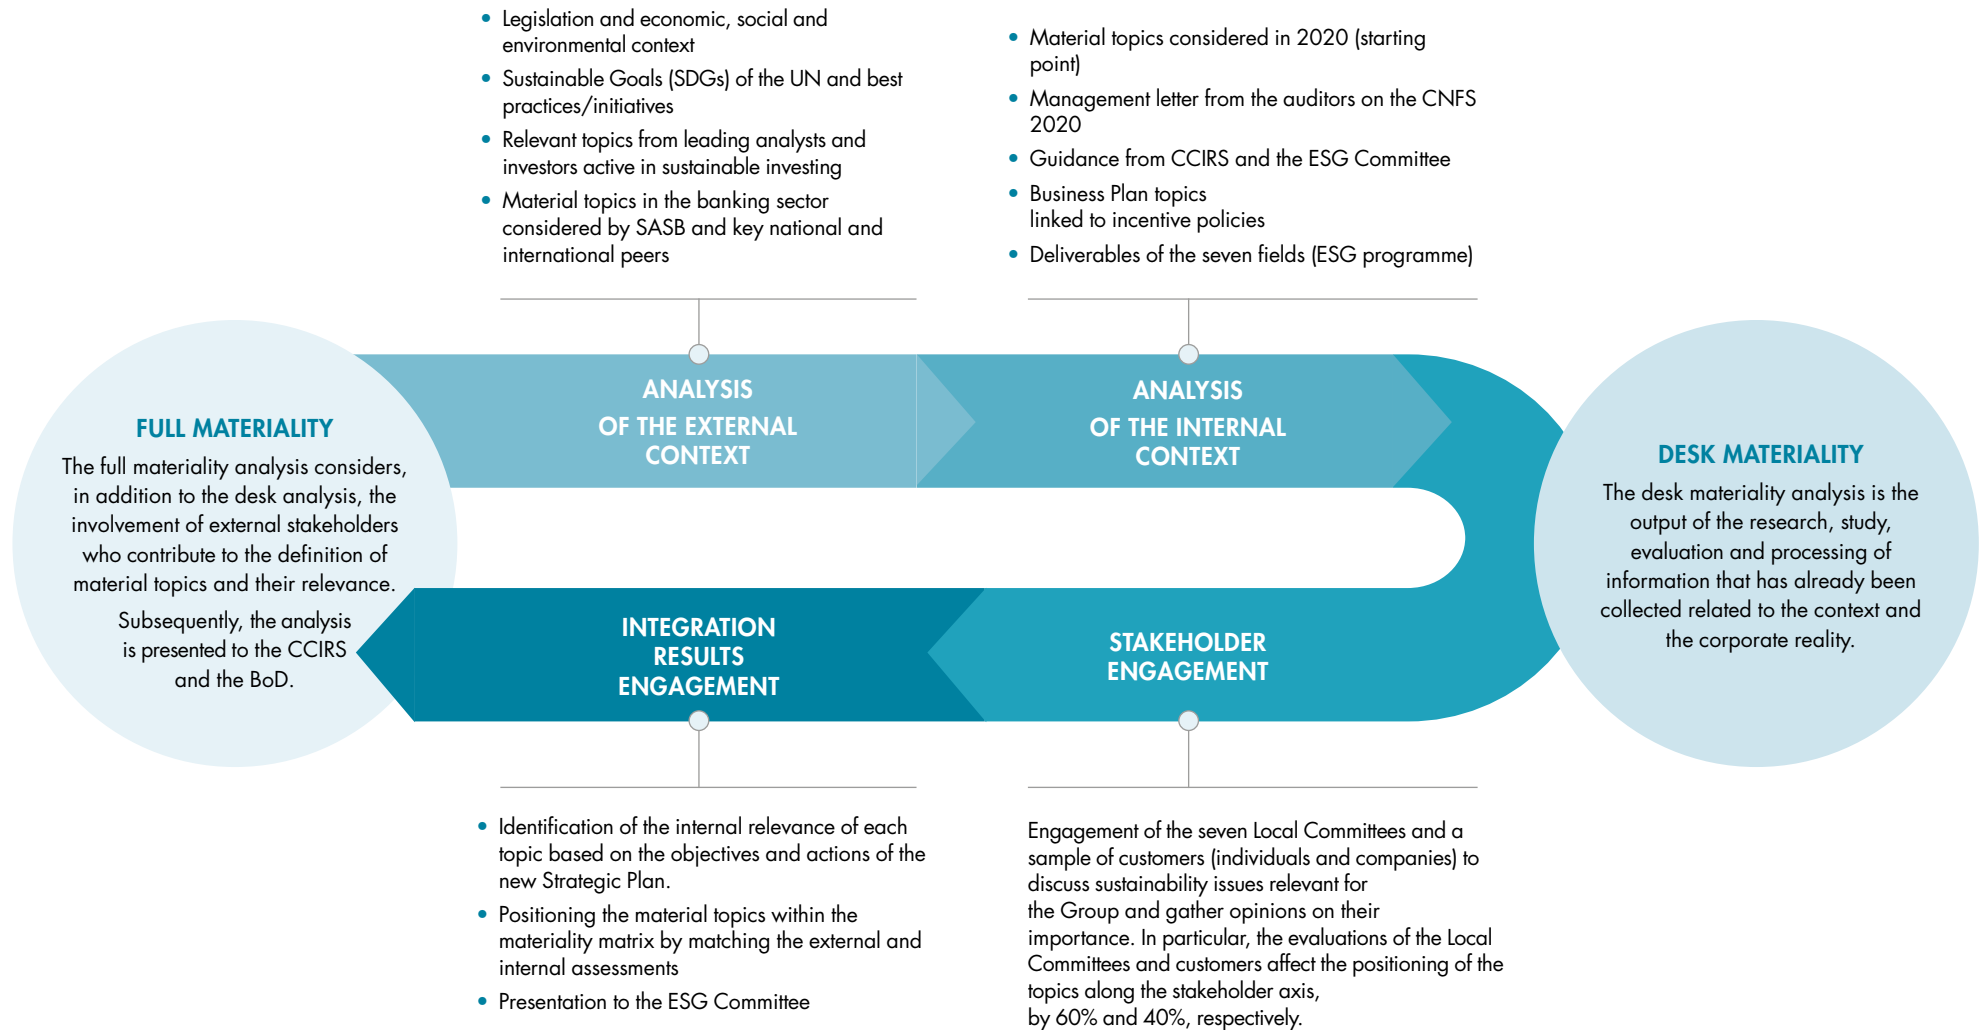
- Legislation and economic, social and environmental context
- Sustainable Goals (SDGs) of the UN and best practices/initiatives
- Relevant topics from leading analysts and investors active in sustainable investing
- Material topics in the banking sector considered by SASB and key national and international peers

- Material topics considered in 2020 (starting point)
- Management letter from the auditors on the CNFS 2020
- Guidance from CCIRS and the ESG Committee
- Business Plan topics linked to incentive policies
- Deliverables of the seven fields (ESG programme)

FULL MATERIALITY
The full materiality analysis considers, in addition to the desk analysis, the involvement of external stakeholders who contribute to the definition of material topics and their relevance.

Subsequently, the analysis is presented to the CCIRS and the BoD.

ANALYSIS OF THE EXTERNAL CONTEXT

ANALYSIS OF THE INTERNAL CONTEXT

DESK MATERIALITY
The desk materiality analysis is the output of the research, study, evaluation and processing of information that has already been collected related to the context and the corporate reality.

INTEGRATION RESULTS ENGAGEMENT

STAKEHOLDER ENGAGEMENT

- Identification of the internal relevance of each topic based on the objectives and actions of the new Strategic Plan.
- Positioning the material topics within the materiality matrix by matching the external and internal assessments
- Presentation to the ESG Committee

Engagement of the seven Local Committees and a sample of customers (individuals and companies) to discuss sustainability issues relevant for the Group and gather opinions on their importance. In particular, the evaluations of the Local Committees and customers affect the positioning of the topics along the stakeholder axis, by 60% and 40%, respectively.